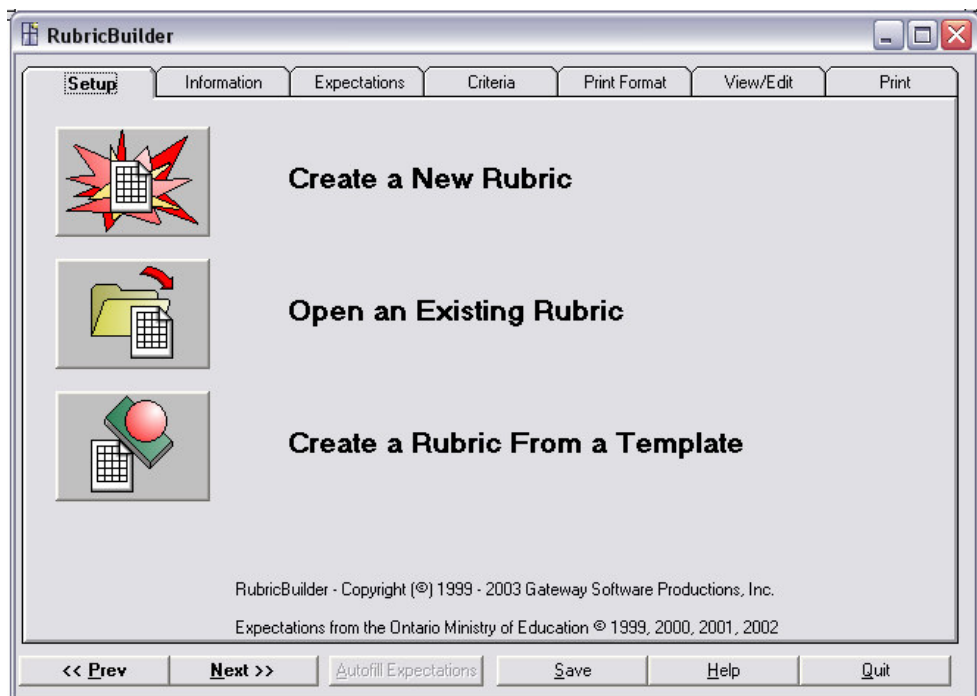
RubricBuilder

Setup | Information | Expectations | Criteria | Print Format | View/Edit | Print

Create a New Rubric

Open an Existing Rubric

Create a Rubric From a Template

RubricBuilder - Copyright (©) 1999 - 2003 Gateway Software Productions, Inc.

Expectations from the Ontario Ministry of Education © 1999, 2000, 2001, 2002

<< Prev | Next >> | Autofill Expectations | Save | Help | Quit